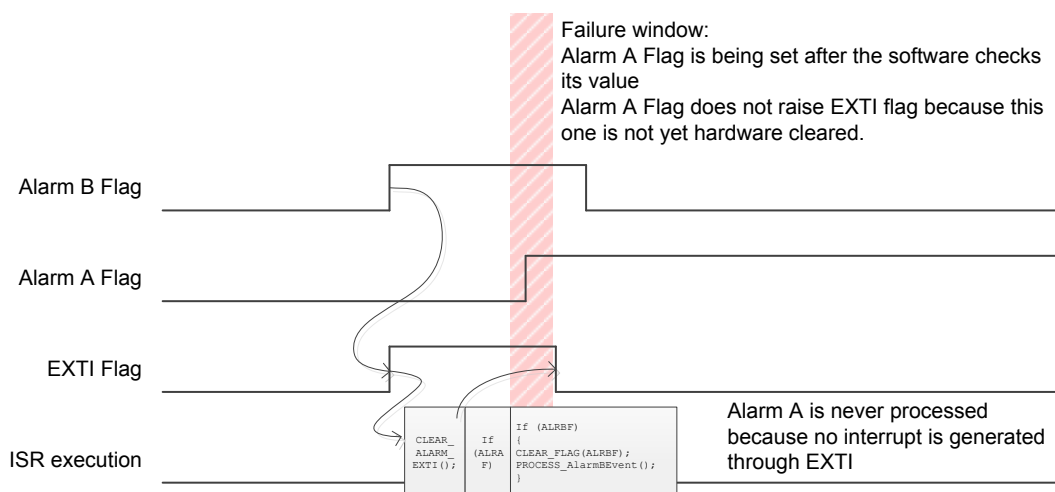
Failure window:
Alarm A Flag is being set after the software checks its value
Alarm A Flag does not raise EXTI flag because this one is not yet hardware cleared.

Alarm B Flag

Alarm A Flag

EXTI Flag

ISR execution

CLEAR_ALARM_EXTI();

If (ALRAF)

If (ALRBF)
{
CLEAR_FLAG(ALRBF);
PROCESS_AlarmBEvent();
}

Alarm A is never processed because no interrupt is generated through EXTI